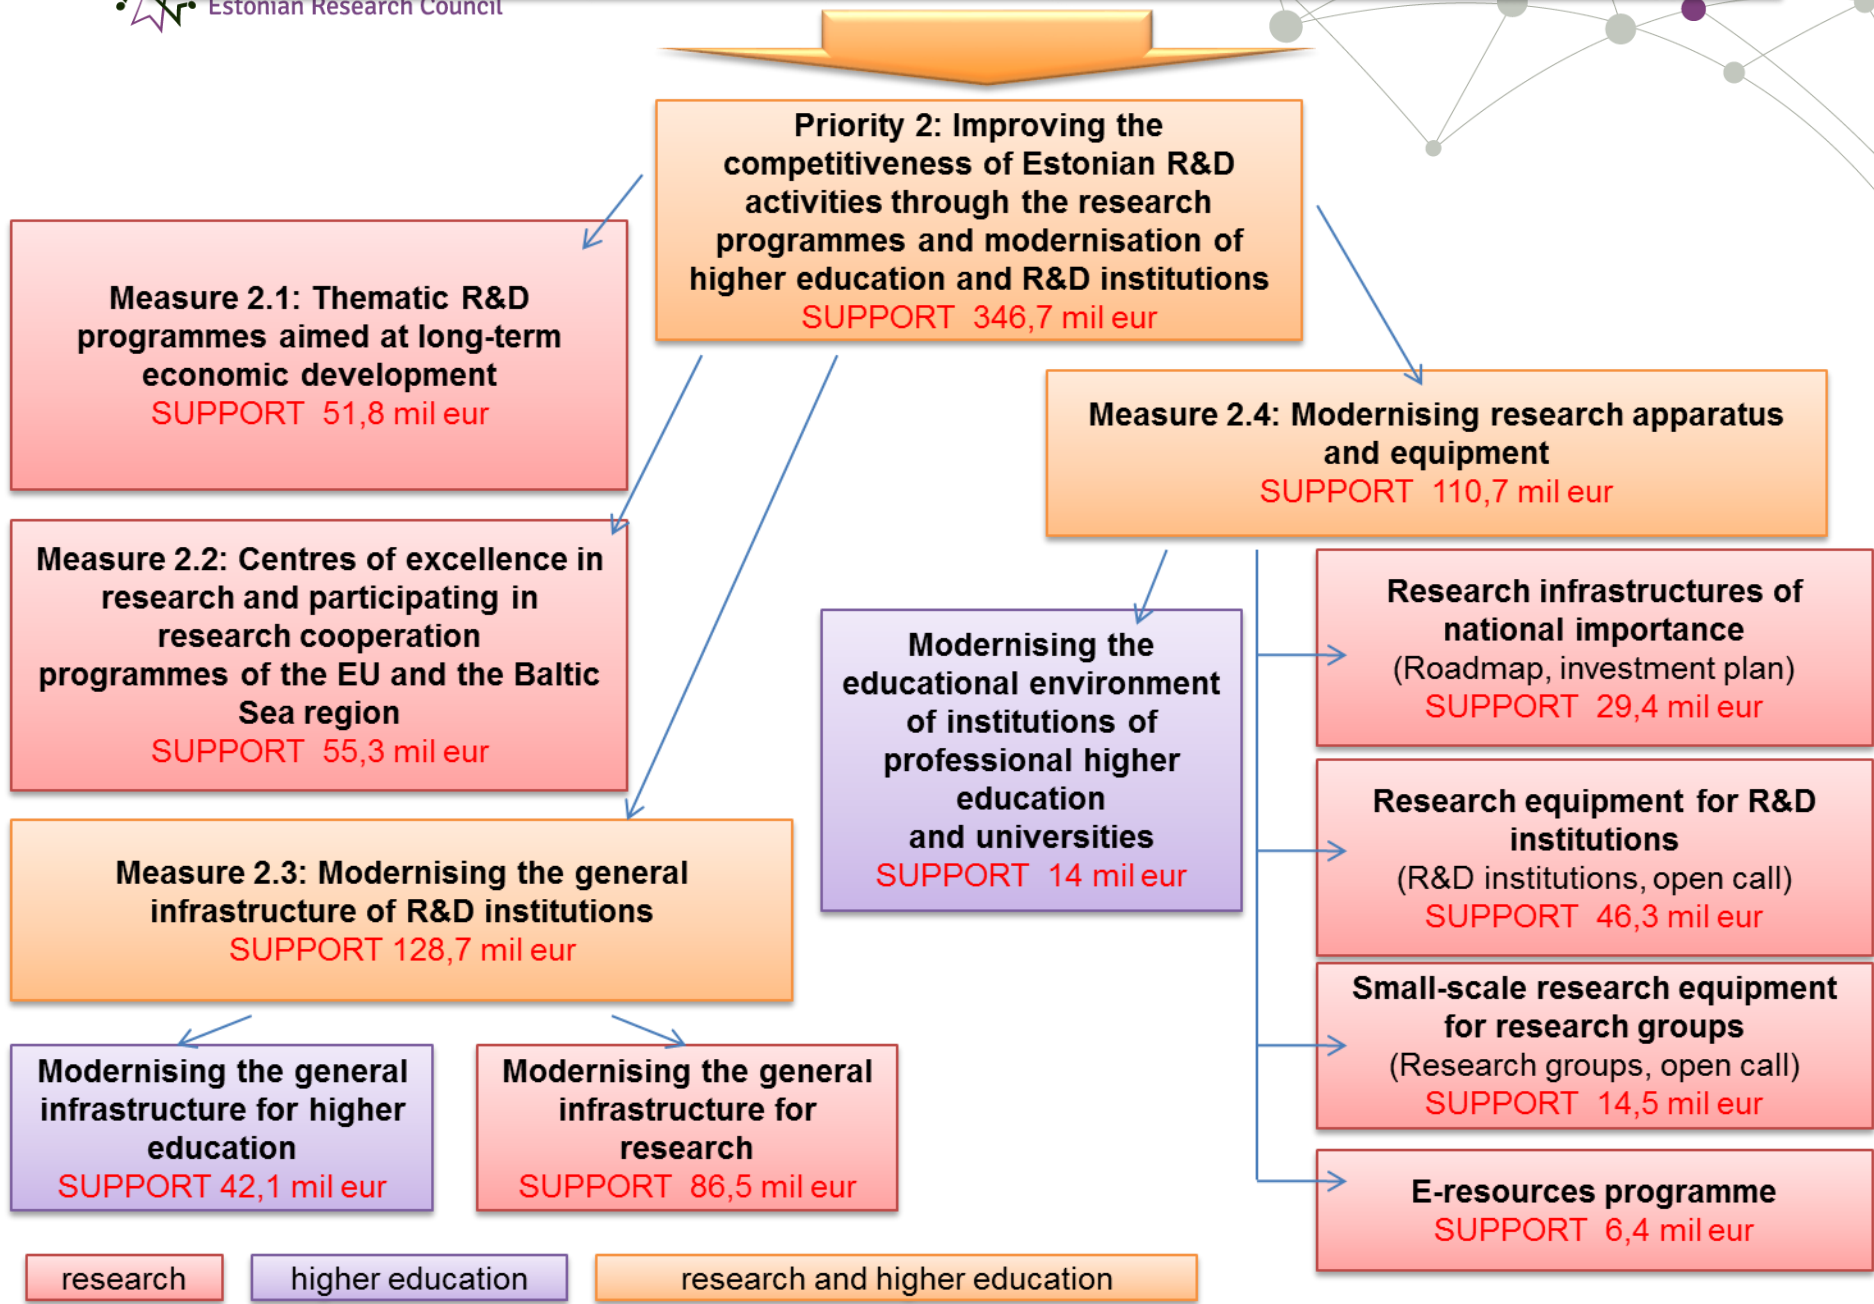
Estonian Research Council

Priority 2: Improving the competitiveness of Estonian R&D activities through the research programmes and modernisation of higher education and R&D institutions
SUPPORT 346,7 mil eur

Measure 2.1: Thematic R&D programmes aimed at long-term economic development
SUPPORT 51,8 mil eur

Measure 2.2: Centres of excellence in research and participating in research cooperation programmes of the EU and the Baltic Sea region
SUPPORT 55,3 mil eur

Measure 2.3: Modernising the general infrastructure of R&D institutions
SUPPORT 128,7 mil eur

Modernising the general infrastructure for higher education
SUPPORT 42,1 mil eur

Modernising the general infrastructure for research
SUPPORT 86,5 mil eur

Measure 2.4: Modernising research apparatus and equipment
SUPPORT 110,7 mil eur

Modernising the educational environment of institutions of professional higher education and universities
SUPPORT 14 mil eur

Research infrastructures of national importance
(Roadmap, investment plan)
SUPPORT 29,4 mil eur

Research equipment for R&D institutions
(R&D institutions, open call)
SUPPORT 46,3 mil eur

Small-scale research equipment for research groups
(Research groups, open call)
SUPPORT 14,5 mil eur

E-resources programme
SUPPORT 6,4 mil eur

research
higher education
research and higher education